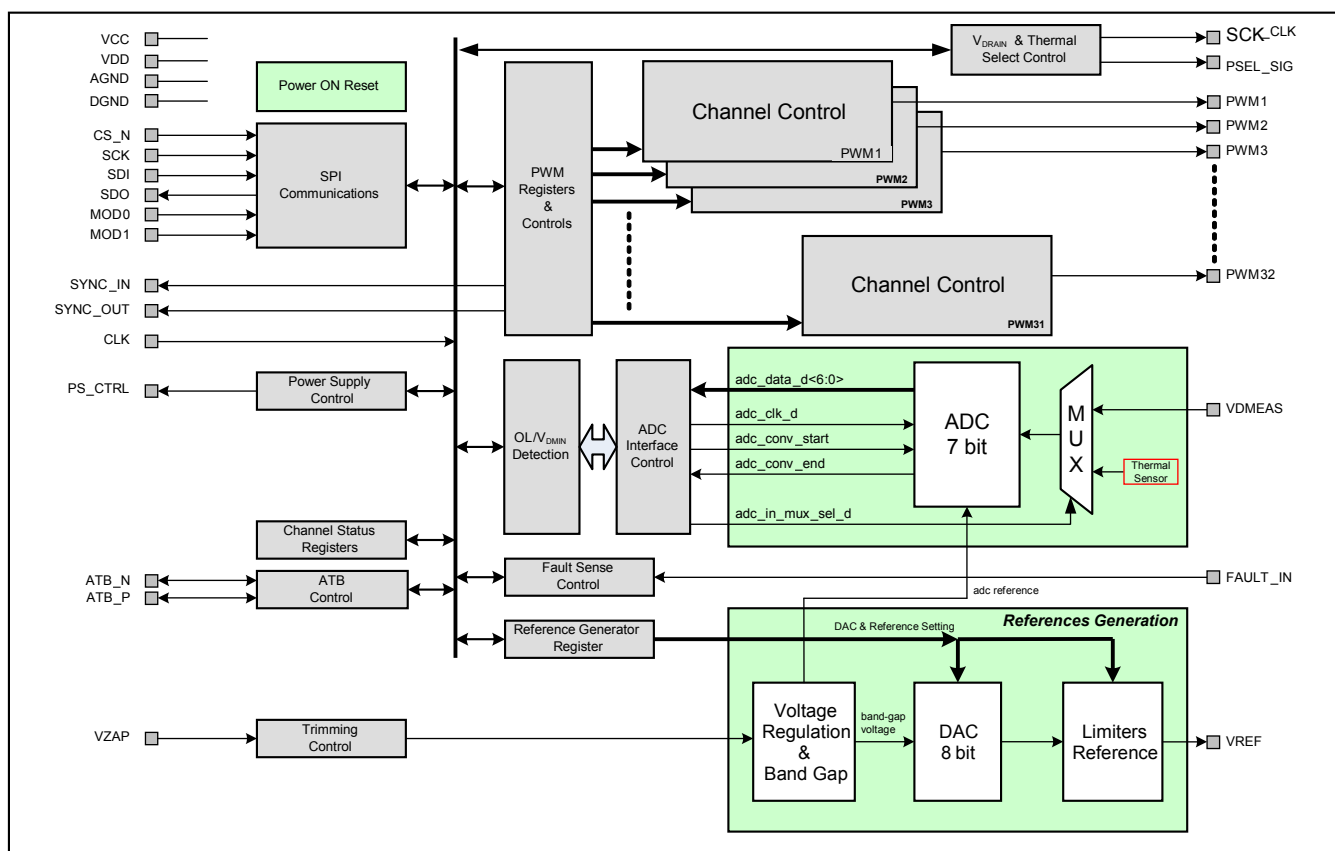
VCC
VDD
AGND
DGND
Power ON Reset
CS_N
SCK
SDI
SDO
MOD0
MOD1
SPI Communications
PWM Registers & Controls
$V_{DRAIN}$ & Thermal Select Control
SCK_CLK
PSEL_SIG
Channel Control
PWM1
PWM2
PWM3
PWM1
PWM2
PWM3
SYNC_IN
SYNC_OUT
CLK
Channel Control
PWM31
PWM32
PS_CTRL
Power Supply Control
OL/$V_{DMIN}$ Detection
ADC Interface Control
adc_data_d<6:0>
adc_clk_d
adc_conv_start
adc_conv_end
adc_in_mux_sel_d
ADC 7 bit
M U X
VDMEAS
Thermal Sensor
Channel Status Registers
ATB_N
ATB_P
ATB Control
Fault Sense Control
FAULT_IN
adc reference
Reference Generator Register
DAC & Reference Setting
References Generation
VZAP
Trimming Control
Voltage Regulation & Band Gap
band-gap voltage
DAC 8 bit
Limiters Reference
VREF